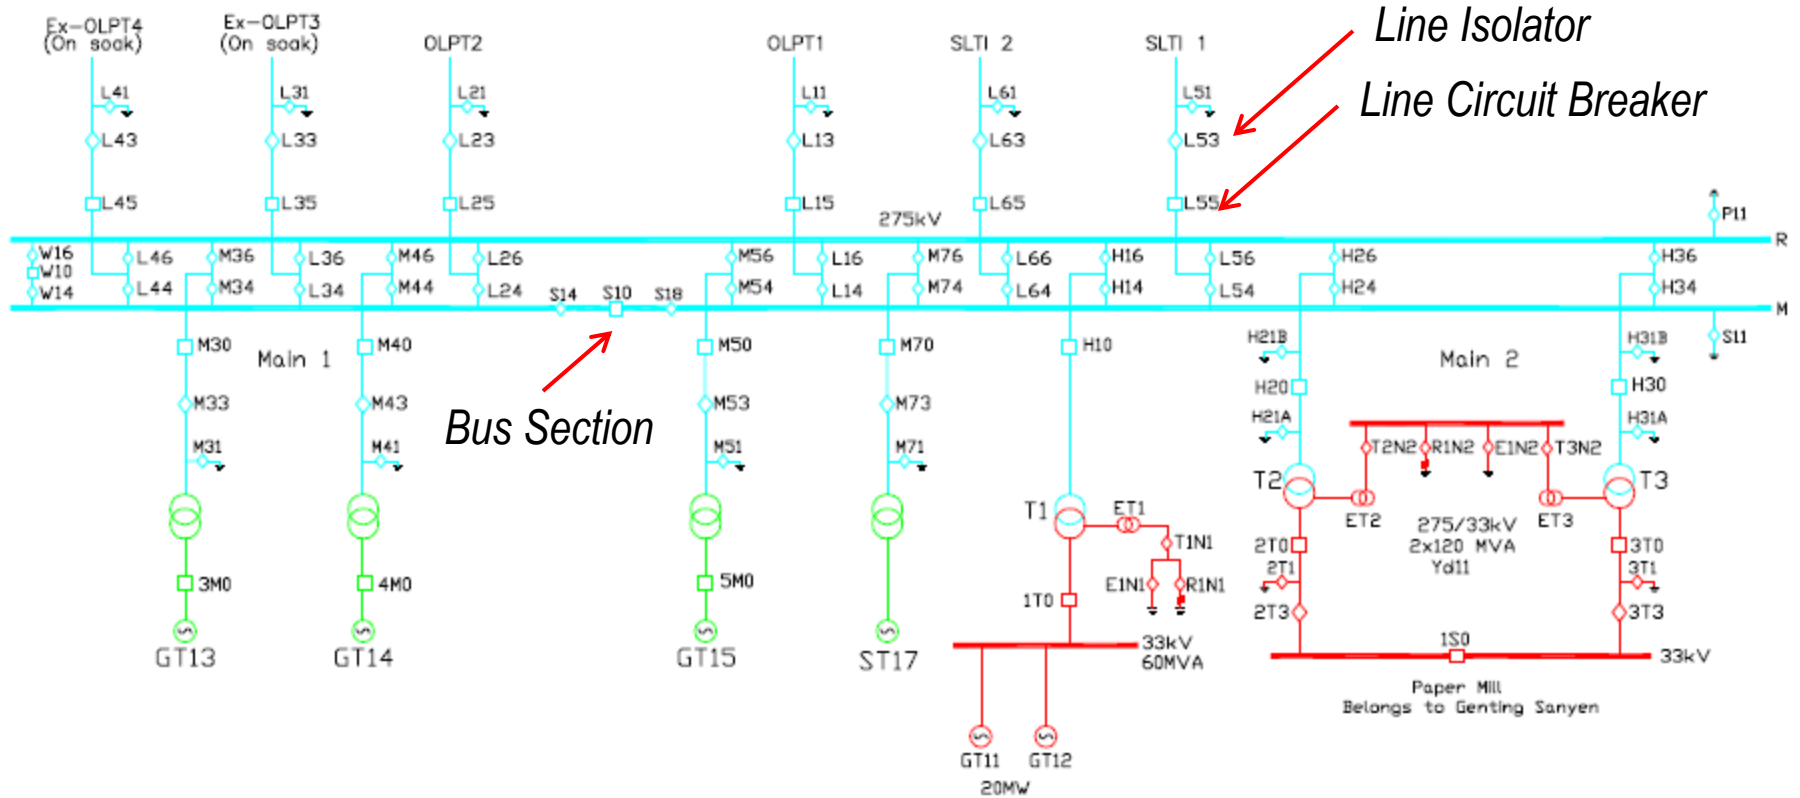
Ex-OLPT4 (On soak)
Ex-OLPT3 (On soak)
OLPT2
OLPT1
SLTI 2
SLTI 1
Line Isolator
Line Circuit Breaker

L41
L43
L45
L31
L33
L35
L21
L23
L25
L11
L13
L15
L61
L63
L65
L51
L53
L55
275kV
P11
R

W16
W10
W14
L46
L44
M36
M34
L36
L34
M46
M44
L26
L24
S14
S10
S18
M56
M54
L16
L14
M76
M74
L66
L64
H16
H14
L56
L54
H26
H24
H36
H34
M

M30
Main 1
M40
M50
M70
H10
H21B
H20
H21A
Main 2
H31B
H30
H31A
S11

M33
M31
M43
M41
Bus Section
M53
M51
M73
M71

T2N2
R1N2
E1N2
T3N2
T2
T3
T1
ET1
ET2
ET3
275/33kV
2x120 MVA
Yd11
T1N1
E1N1
R1N1
2T0
2T1
2T3
3T0
3T1
3T3

3M0
4M0
5M0
1T0
33kV
60MVA
1S0
33kV

GT13
GT14
GT15
ST17

Paper Mill
Belongs to Genting Sanyen

GT11
GT12
20MW